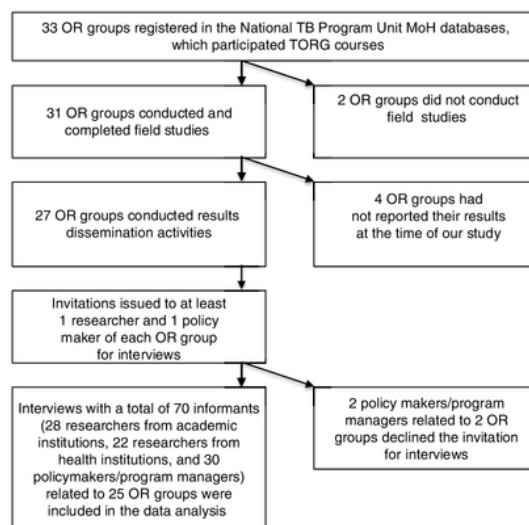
33 OR groups registered in the National TB Program Unit MoH databases, which participated TORG courses

31 OR groups conducted and completed field studies

2 OR groups did not conduct field studies

27 OR groups conducted results dissemination activities

4 OR groups had not reported their results at the time of our study

Invitations issued to at least 1 researcher and 1 policy maker of each OR group for interviews

Interviews with a total of 70 informants (28 researchers from academic institutions, 22 researchers from health institutions, and 30 policymakers/program managers) related to 25 OR groups were included in the data analysis

2 policy makers/program managers related to 2 OR groups declined the invitation for interviews